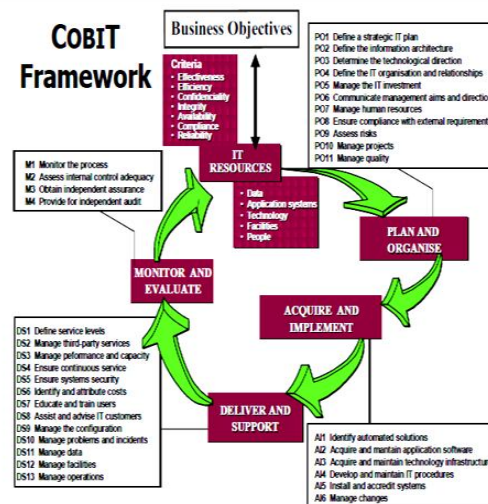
COBIT Framework

Business Objectives

Criteria
• Effectiveness
• Efficiency
• Confidentiality
• Integrity
• Availability
• Compliance
• Reliability

PO1 Define a strategic IT plan
PO2 Define the information architecture
PO3 Determine the technological direction
PO4 Define the IT organisation and relationships
PO5 Manage the IT investment
PO6 Communicate management aims and direction
PO7 Manage human resources
PO8 Ensure compliance with external requirements
PO9 Assess risks
PO10 Manage projects
PO11 Manage quality

M1 Monitor the process
M2 Assess internal control adequacy
M3 Obtain independent assurance
M4 Provide for independent audit

IT RESOURCES

• Data
• Application systems
• Technology
• Facilities
• People

PLAN AND ORGANISE

MONITOR AND EVALUATE

ACQUIRE AND IMPLEMENT

DS1 Define service levels
DS2 Manage third-party services
DS3 Manage peformance and capacity
DS4 Ensure continuous service
DS5 Ensure systems security
DS6 Identify and attribute costs
DS7 Educate and train users
DS8 Assist and advise IT customers
DS9 Manage the configuration
DS10 Manage problems and incidents
DS11 Manage data
DS12 Manage facilities
DS13 Manage operations

DELIVER AND SUPPORT

AI1 Identify automated solutions
AI2 Acquire and maintain application software
AI3 Acquire and maintain technology infrastructure
AI4 Develop and maintain IT procedures
AI5 Install and accredit systems
AI6 Manage changes